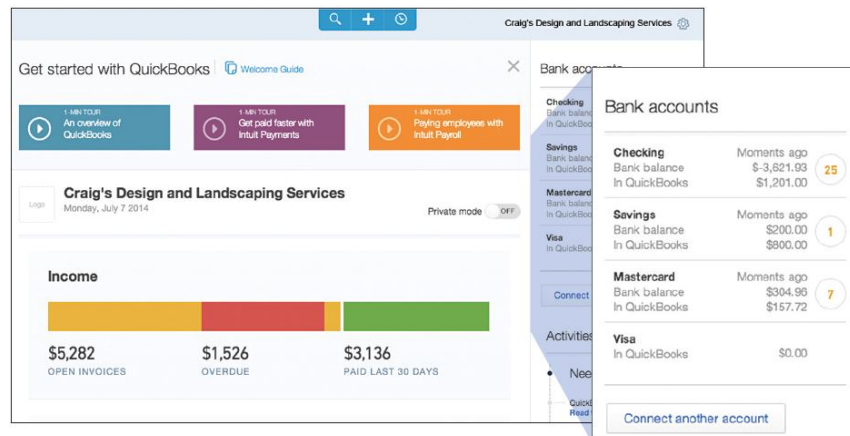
Craig's Design and Landscaping Services

Get started with QuickBooks | Welcome Guide

1-MIN TOUR
An overview of QuickBooks

1-MIN TOUR
Get paid faster with Intuit Payments

1-MIN TOUR
Paying employees with Intuit Payroll

Logo

Craig's Design and Landscaping Services
Monday, July 7 2014

Private mode OFF

Income

$5,282
OPEN INVOICES

$1,526
OVERDUE

$3,136
PAID LAST 30 DAYS

Bank accounts

Checking
Bank balance
In QuickBooks

Savings
Bank balance
In QuickBooks

Mastercard
Bank balance
In QuickBooks

Visa
In QuickBooks

Connect

Activities

Nee

Read

Bank accounts

Checking
Moments ago
Bank balance $-3,621.93
In QuickBooks $1,201.00
25

Savings
Moments ago
Bank balance $200.00
In QuickBooks $800.00
1

Mastercard
Moments ago
Bank balance $304.96
In QuickBooks $157.72
7

Visa
In QuickBooks $0.00

Connect another account